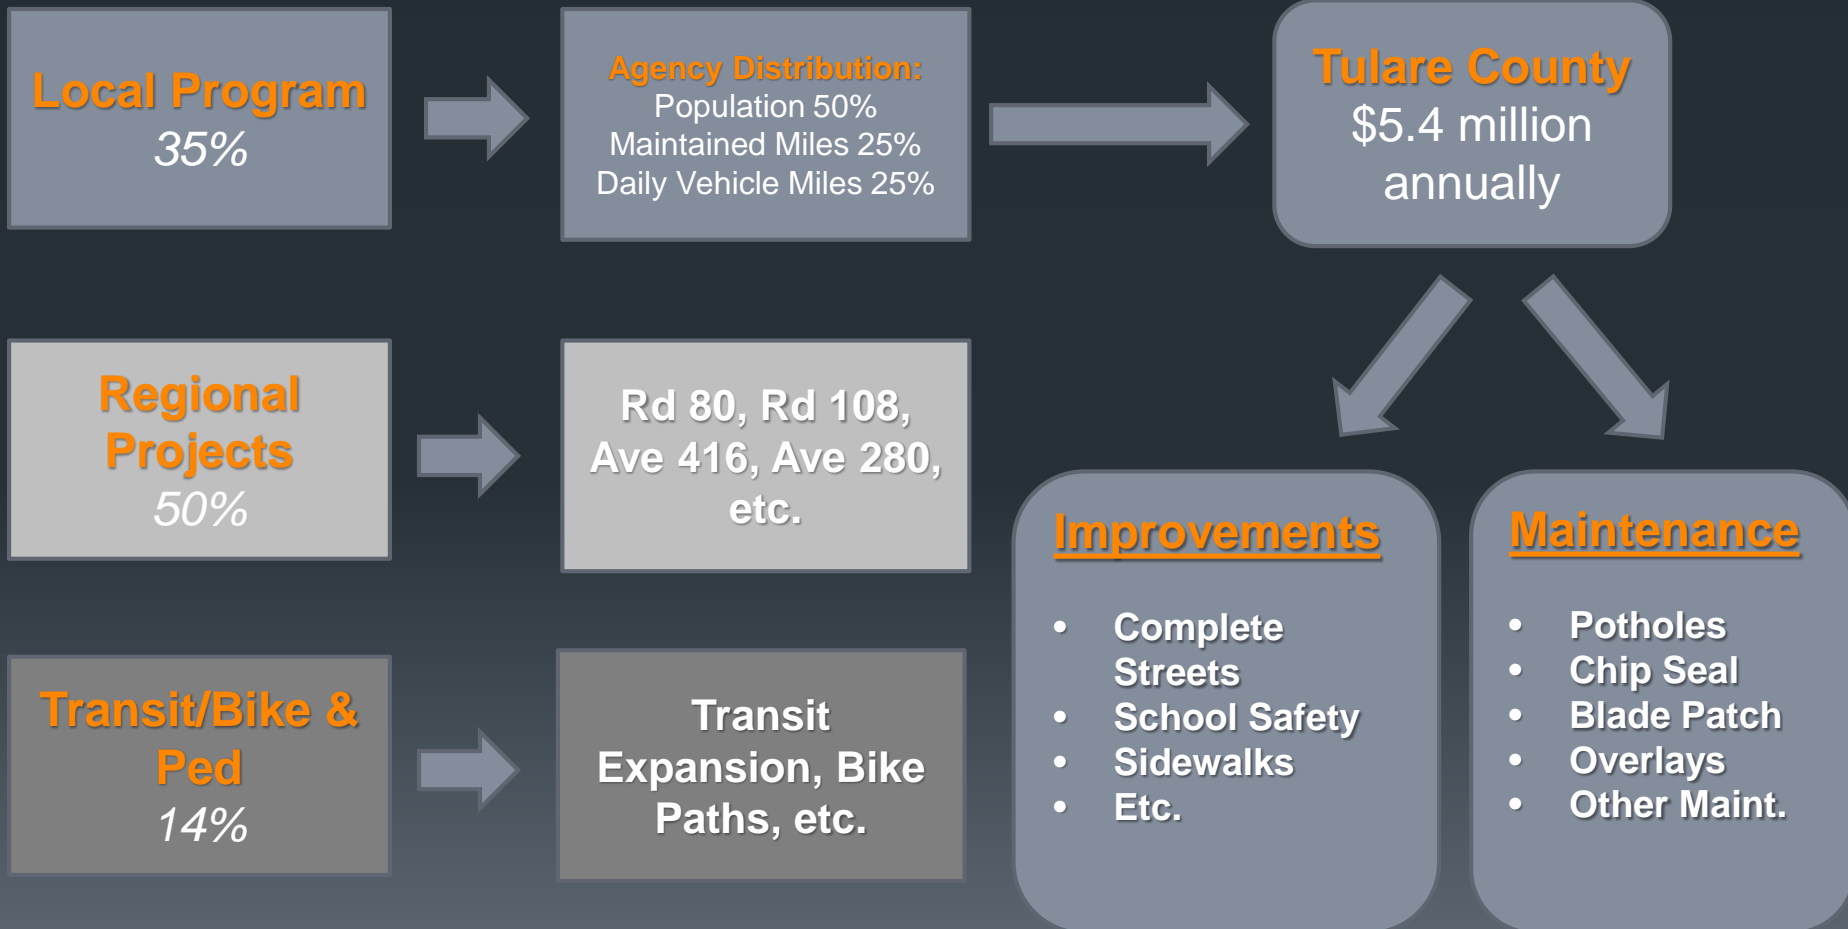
Local Program
35%

Agency Distribution:
Population 50%
Maintained Miles 25%
Daily Vehicle Miles 25%

Tulare County
$5.4 million annually

Regional Projects
50%

Rd 80, Rd 108, Ave 416, Ave 280, etc.

Transit/Bike & Ped
14%

Transit Expansion, Bike Paths, etc.

Improvements
- Complete Streets
- School Safety
- Sidewalks
- Etc.

Maintenance
- Potholes
- Chip Seal
- Blade Patch
- Overlays
- Other Maint.